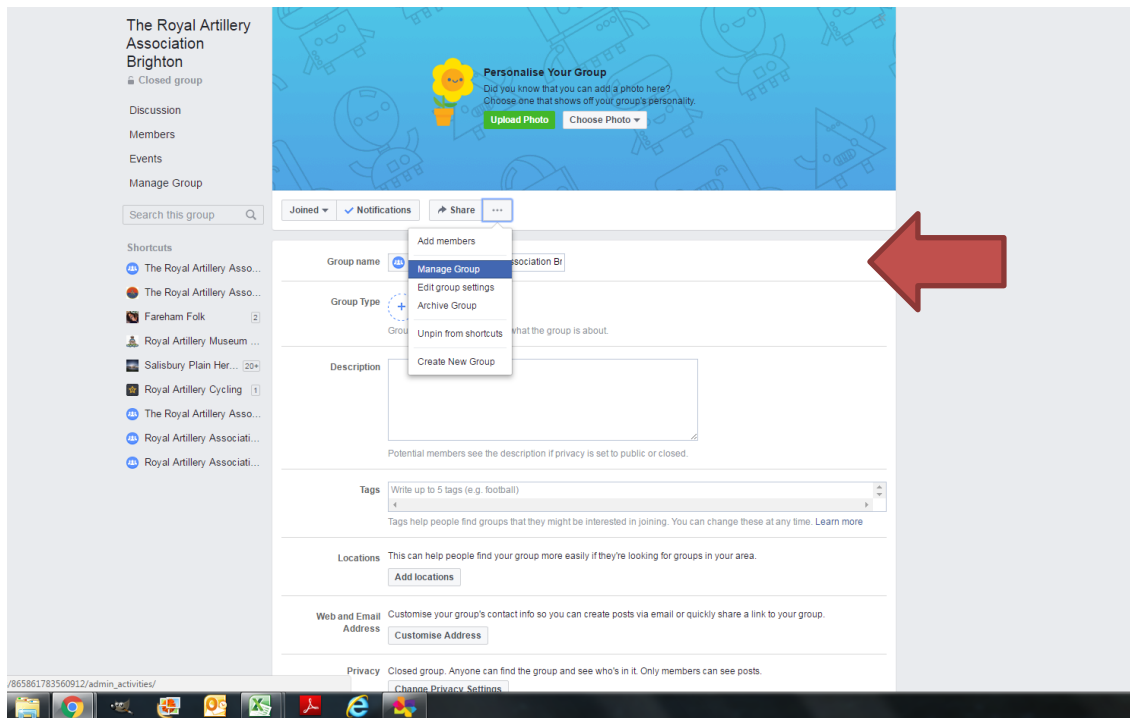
The Royal Artillery Association Brighton
Closed group

Discussion
Members
Events
Manage Group

Search this group

Shortcuts
The Royal Artillery Asso...
The Royal Artillery Asso...
Fareham Folk 2
Royal Artillery Museum ...
Salisbury Plain Her... 20+
Royal Artillery Cycling 1
The Royal Artillery Asso...
Royal Artillery Associati...
Royal Artillery Associati...

Personalise Your Group
Did you know that you can add a photo here?
Choose one that shows off your group's personality.
Upload Photo
Choose Photo

Joined
Notifications
Share
···

Add members
Manage Group
Edit group settings
Archive Group
Unpin from shortcuts
Create New Group

Group name
ssociation Br

Group Type
Grou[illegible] what the group is about.

Description

Potential members see the description if privacy is set to public or closed.

Tags
Write up to 5 tags (e.g. football)
Tags help people find groups that they might be interested in joining. You can change these at any time. Learn more

Locations
This can help people find your group more easily if they're looking for groups in your area.
Add locations

Web and Email Address
Customise your group's contact info so you can create posts via email or quickly share a link to your group.
Customise Address

Privacy
Closed group. Anyone can find the group and see who's in it. Only members can see posts.
Change Privacy Settings

/865861783560912/admin_activities/